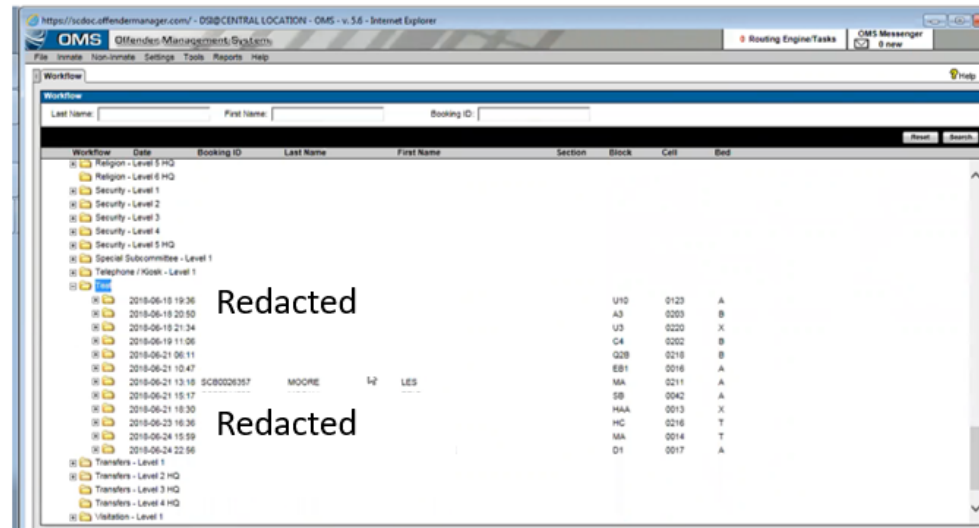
https://scdoc.offendermanager.com/ - DSI@CENTRAL LOCATION - OMS - v. 5.6 - Internet Explorer

OMS Offender Management System

0 Routing Engine/Tasks

OMS Messenger 0 new

File Inmate Non-Inmate Settings Tools Reports Help

Workflow

Help

Workflow

Last Name: First Name: Booking ID:

Reset Search

| Workflow | Date | Booking ID | Last Name | First Name | Section | Block | Cell | Bed |
|---|---|---|---|---|---|---|---|---|

Religion - Level 5 HQ
Religion - Level 6 HQ
Security - Level 1
Security - Level 2
Security - Level 3
Security - Level 4
Security - Level 5 HQ
Special Subcommittee - Level 1
Telephone / Kiosk - Level 1
Test

Redacted

| Date | Booking ID | Last Name | First Name | Block | Cell | Bed |
|---|---|---|---|---|---|---|
| 2018-06-18 19:36 | | | | U10 | 0123 | A |
| 2018-06-18 20:50 | | | | A3 | 0203 | B |
| 2018-06-18 21:34 | | | | U3 | 0220 | X |
| 2018-06-19 11:06 | | | | C4 | 0202 | B |
| 2018-06-21 06:11 | | | | Q2B | 0218 | B |
| 2018-06-21 10:47 | | | | EB1 | 0016 | A |
| 2018-06-21 13:18 | SCB0026357 | MOORE | LES | MA | 0211 | A |
| 2018-06-21 15:17 | | | | SB | 0042 | A |
| 2018-06-21 18:30 | | | | HAA | 0013 | X |
| 2018-06-23 16:36 | | | | HC | 0216 | T |
| 2018-06-24 15:59 | | | | MA | 0014 | T |
| 2018-06-24 22:56 | | | | D1 | 0017 | A |

Redacted

Transfers - Level 1
Transfers - Level 2 HQ
Transfers - Level 3 HQ
Transfers - Level 4 HQ
Visitation - Level 1